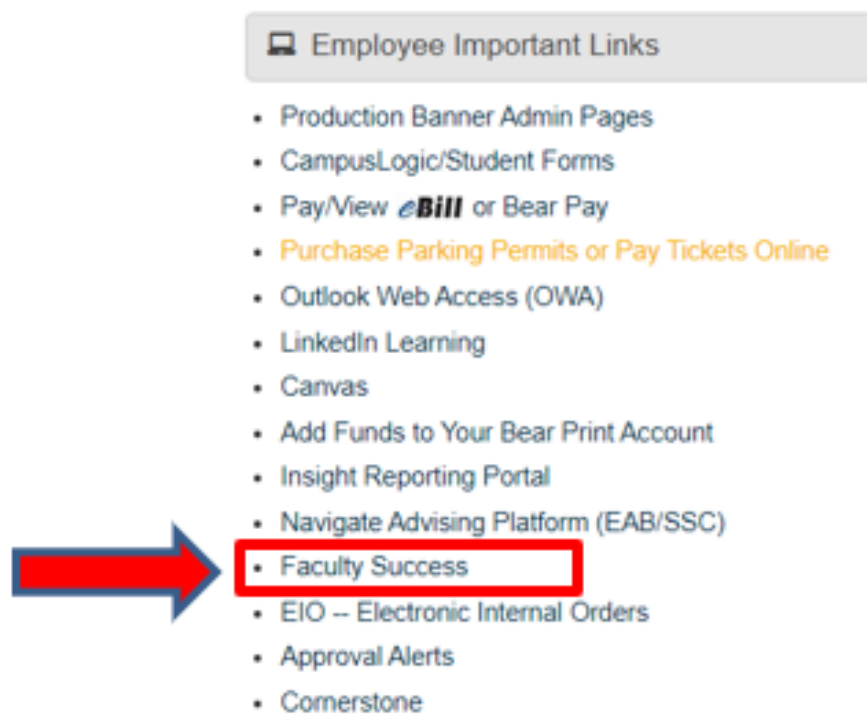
Employee Important Links

- Production Banner Admin Pages
- CampusLogic/Student Forms
- Pay/View eBill or Bear Pay
- Purchase Parking Permits or Pay Tickets Online
- Outlook Web Access (OWA)
- LinkedIn Learning
- Canvas
- Add Funds to Your Bear Print Account
- Insight Reporting Portal
- Navigate Advising Platform (EAB/SSC)
- Faculty Success
- EIO -- Electronic Internal Orders
- Approval Alerts
- Cornerstone